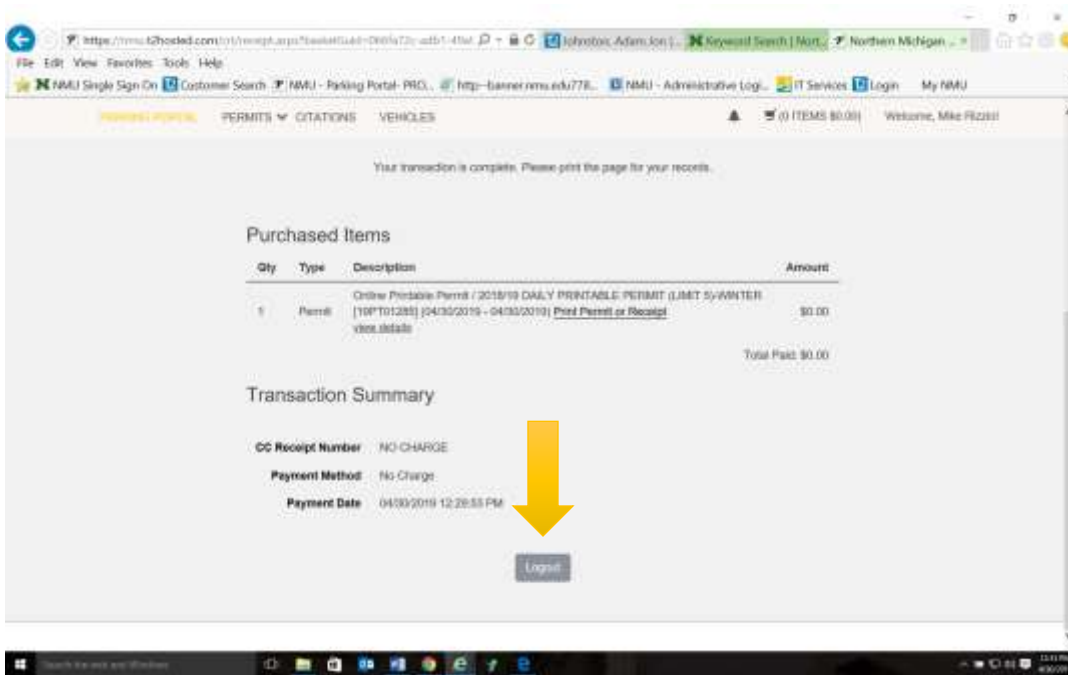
https://nmu.t2hosted.com/cit/receipt.aspx?basketGuid=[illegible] Johnston, Adam Jon | ... Keyword Search | Nort... Northern Michigan ...

File Edit View Favorites Tools Help

NMU Single Sign On Customer Search NMU - Parking Portal- PRO... http--banner.nmu.edu778... NMU - Administrative Logi... IT Services Login My NMU

PARKING PORTAL PERMITS CITATIONS VEHICLES (0 ITEMS $0.00) Welcome, Mike Rizzol

Your transaction is complete. Please print the page for your records.

Purchased Items

| Qty | Type | Description | Amount |
|---|---|---|---|
| 1 | Permit | Online Printable Permit / 2018/19 DAILY PRINTABLE PERMIT (LIMIT 5)-WINTER [19PT01285] (04/30/2019 - 04/30/2019) Print Permit or Receipt view details | $0.00 |

Total Paid: $0.00

Transaction Summary

CC Receipt Number NO CHARGE

Payment Method No Charge

Payment Date 04/30/2019 12:28:55 PM

Logout

Search the web and Windows